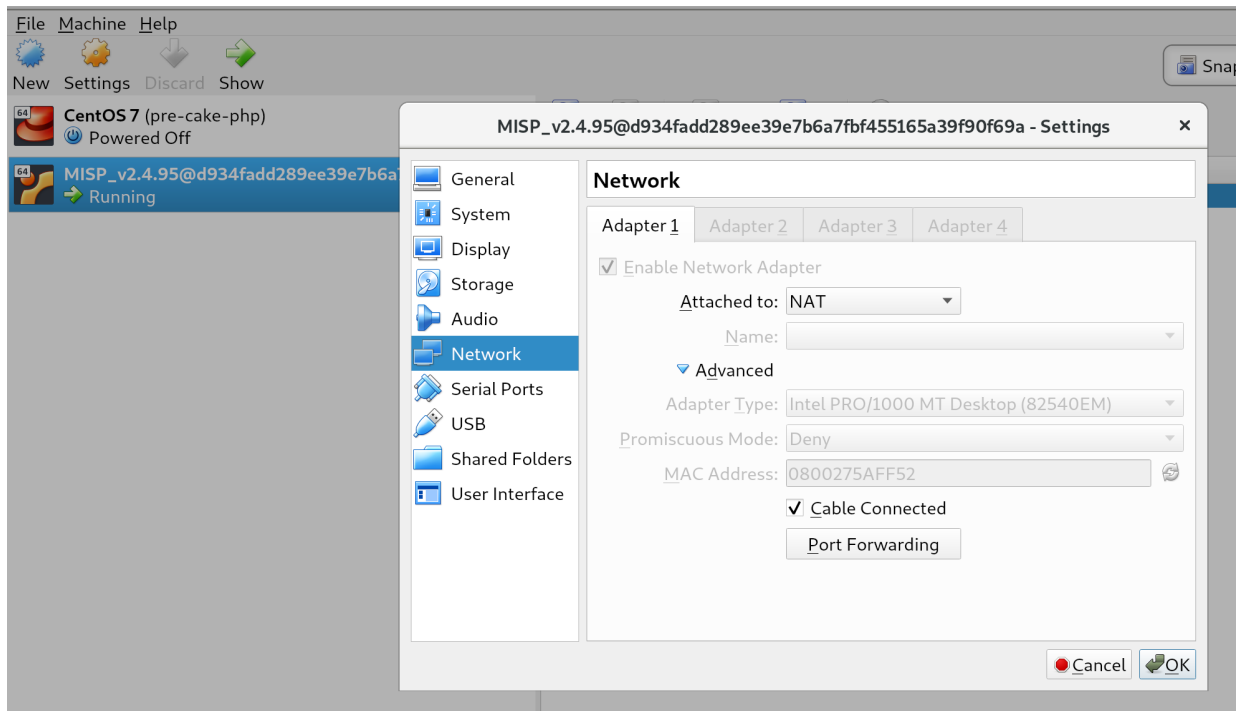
File Machine Help
New Settings Discard Show
Snap

64 CentOS 7 (pre-cake-php)
Powered Off

64 MISP_v2.4.95@d934fadd289ee39e7b6a
Running

MISP_v2.4.95@d934fadd289ee39e7b6a7fbf455165a39f90f69a - Settings ×

General
System
Display
Storage
Audio
Network
Serial Ports
USB
Shared Folders
User Interface

Network

Adapter 1 Adapter 2 Adapter 3 Adapter 4

Enable Network Adapter
Attached to: NAT
Name:
Advanced
Adapter Type: Intel PRO/1000 MT Desktop (82540EM)
Promiscuous Mode: Deny
MAC Address: 0800275AFF52
Cable Connected
Port Forwarding

Cancel OK